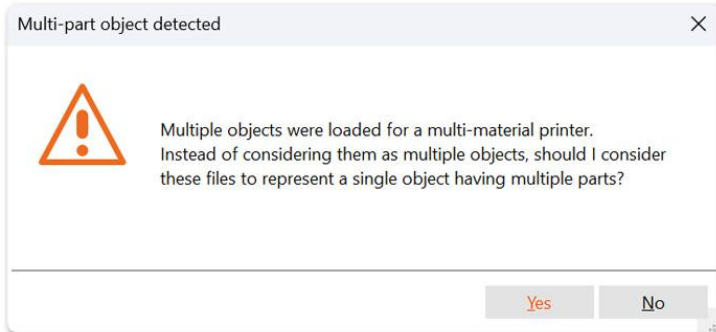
Multi-part object detected

×

Multiple objects were loaded for a multi-material printer. Instead of considering them as multiple objects, should I consider these files to represent a single object having multiple parts?

Yes

No